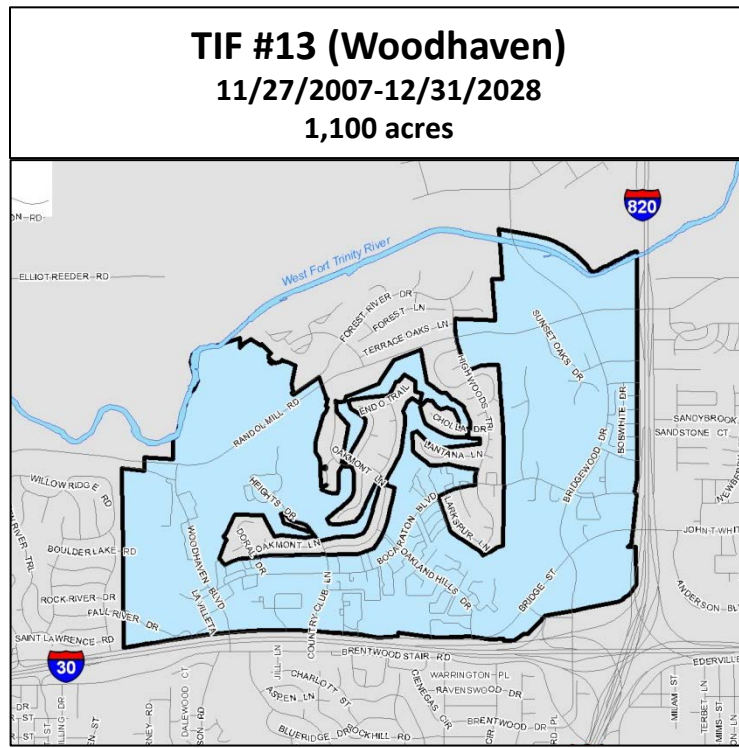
TIF #13 (Woodhaven)
11/27/2007-12/31/2028
1,100 acres

820
West Fort Trinity River
ELLIOT REEDER RD
FOREST RIVER DR
FOREST LN
TERRACE OAKS LN
HIGH WOODS TR
SUNSET OAKS DR
RANDOL MILL RD
ENDO TRAIL
CHOLLA DR
LANTANA LN
OAKMONT LN
SANDYBROOK
SANDSTONE CT
BOBWHITE DR
BRIDGEWOOD DR
WILLOW RIDGE RD
HEIGHTS DR
BOCA RATON BLVD
LARKSPUR LN
NEWBERRY
JOHN T WHITE
BOULDER LAKE RD
DORAL DR
OAKMONT LN
WOODHAVEN BLVD
LA VILLITA
OAKLAND HILLS DR
BRIDGE ST
ANDERSON BLVD
ROCK RIVER DR
FALL RIVER DR
COUNTRY CLUB LN
SAINT LAWRENCE RD
30
BRENTWOOD STAIR RD
EDERVILLE
WARRINGTON PL
RAVENSWOOD DR
CHARLOTT ST
ASPEN LN
CIENEGAS CIR
DALEWOOD CT
MILAM ST
TERBET LN
MIMS ST
BRENTWOOD DR
BLUERIDGE DR
ROCKHILL RD